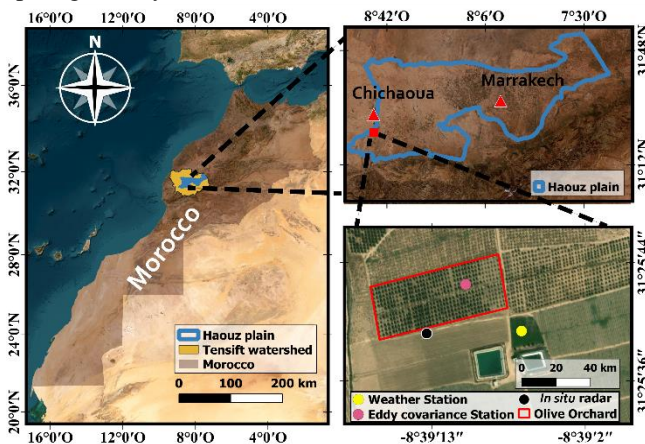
16°0'O 12°0'O 8°0'O 4°0'O
36°0'N
32°0'N
28°0'N
24°0'N
20°0'N
N
Morocco
Haouz plain
Tensift watershed
Morocco
0 100 200 km
16°0'O 12°0'O 8°0'O 4°0'O

8°42'O 8°6'O 7°30'O
31°48'N
31°12'N
Chichaoua
Marrakech
Haouz plain

31°25'44"
31°25'36"
0 20 40 km
Weather Station
In situ radar
Eddy covariance Station
Olive Orchard
-8°39'13" -8°39'2"